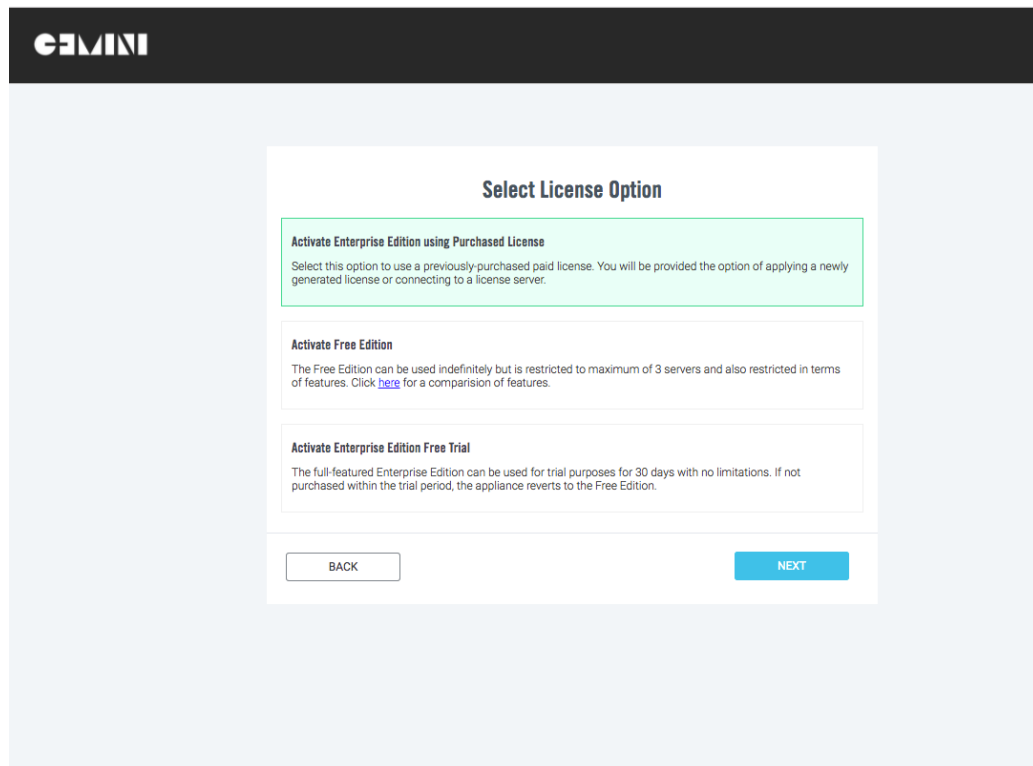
GEMINI

Select License Option

Activate Enterprise Edition using Purchased License

Select this option to use a previously-purchased paid license. You will be provided the option of applying a newly generated license or connecting to a license server.

Activate Free Edition

The Free Edition can be used indefinitely but is restricted to maximum of 3 servers and also restricted in terms of features. Click here for a comparision of features.

Activate Enterprise Edition Free Trial

The full-featured Enterprise Edition can be used for trial purposes for 30 days with no limitations. If not purchased within the trial period, the appliance reverts to the Free Edition.

BACK

NEXT